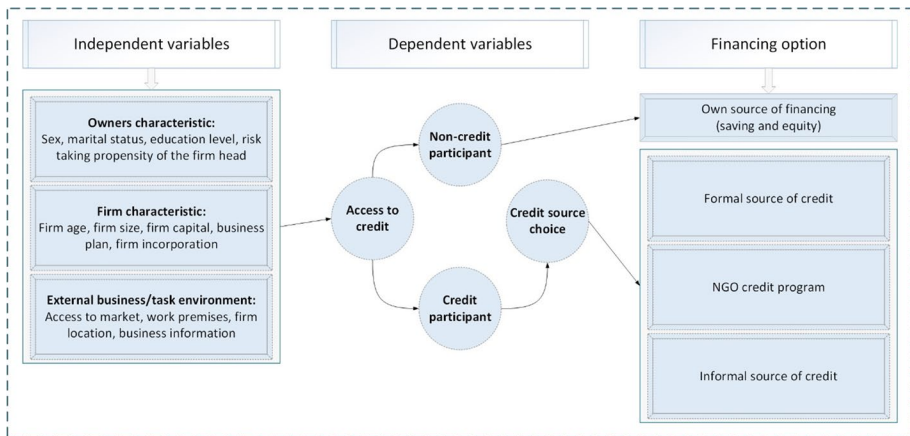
Independent variables

Dependent variables

Financing option

Owners characteristic:
Sex, marital status, education level, risk taking propensity of the firm head

Firm characteristic:
Firm age, firm size, firm capital, business plan, firm incorporation

External business/task environment:
Access to market, work premises, firm location, business information

Non-credit participant

Access to credit

Credit source choice

Credit participant

Own source of financing (saving and equity)

Formal source of credit

NGO credit program

Informal source of credit